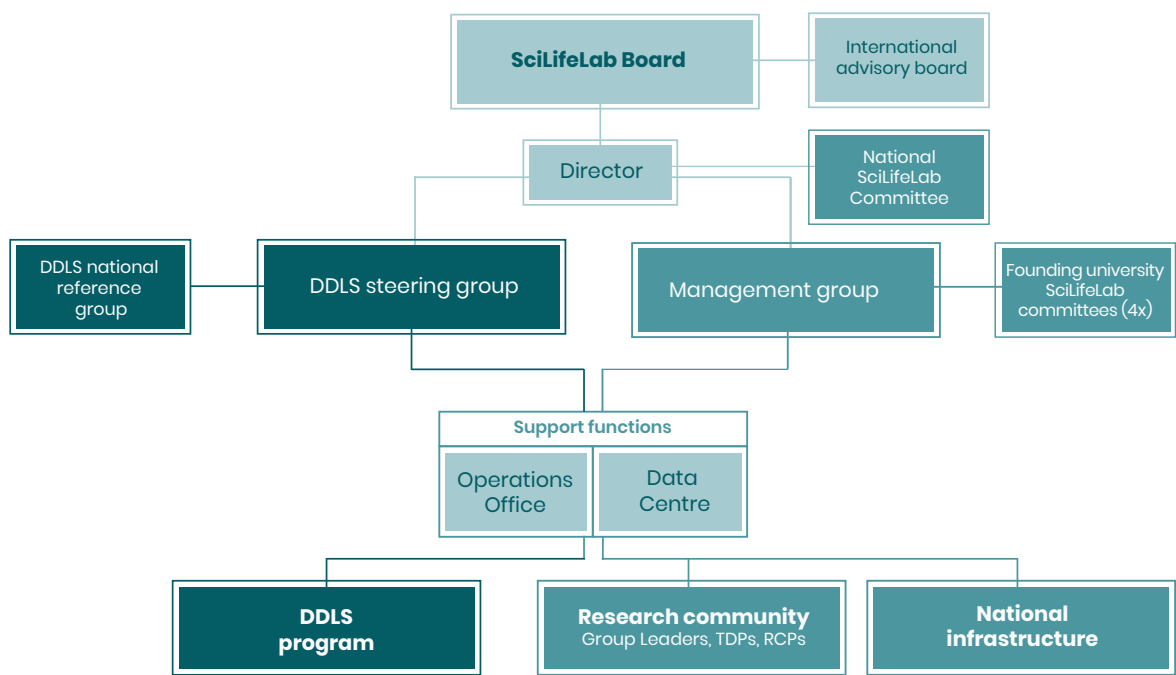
SciLifeLab Board

International advisory board

Director

National SciLifeLab Committee

DDLS national reference group

DDLS steering group

Management group

Founding university SciLifeLab committees (4x)

Support functions

Operations Office

Data Centre

DDLS program

Research community
Group Leaders, TDPs, RCPs

National infrastructure